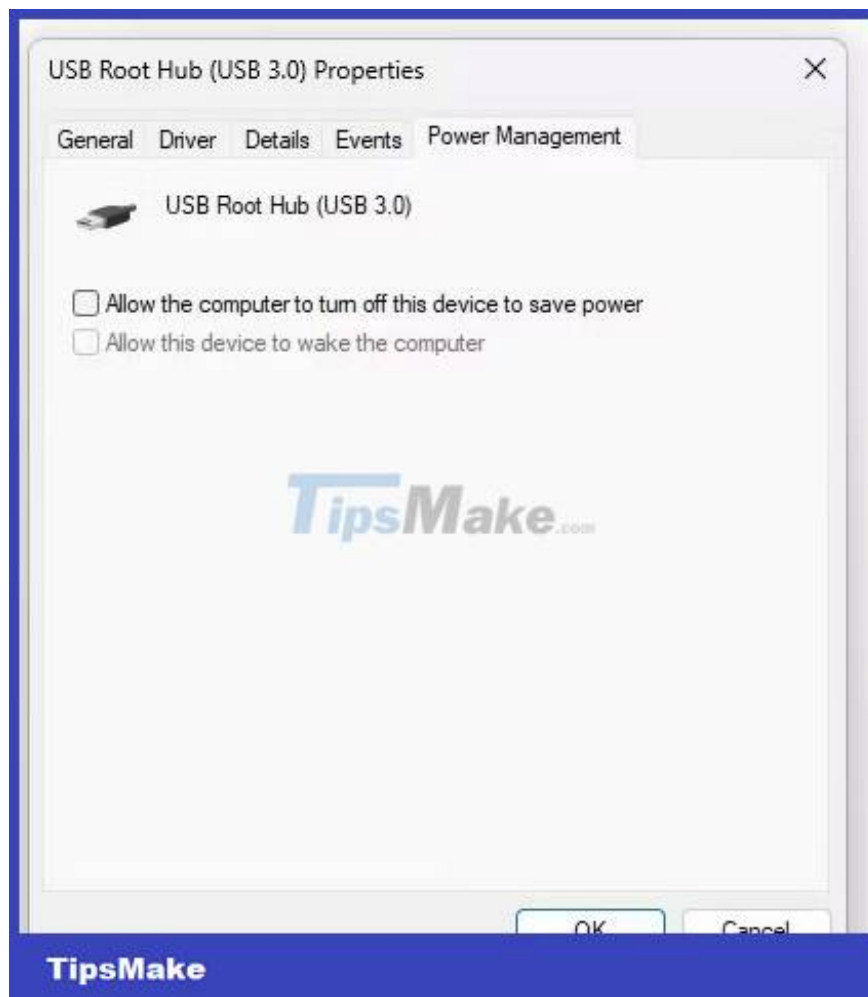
USB Root Hub (USB 3.0) Properties ×

General Driver Details Events Power Management

USB Root Hub (USB 3.0)

Allow the computer to turn off this device to save power

Allow this device to wake the computer

TipsMake.com

OK Cancel

TipsMake